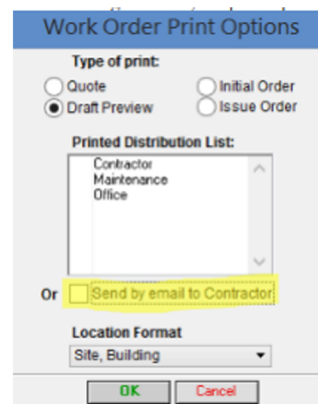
Work Order Print Options

Type of print:

Quote
Initial Order
Draft Preview
Issue Order

Printed Distribution List:

Contractor
Maintenance
Office

Or
Send by email to Contractor

Location Format

Site, Building

OK
Cancel